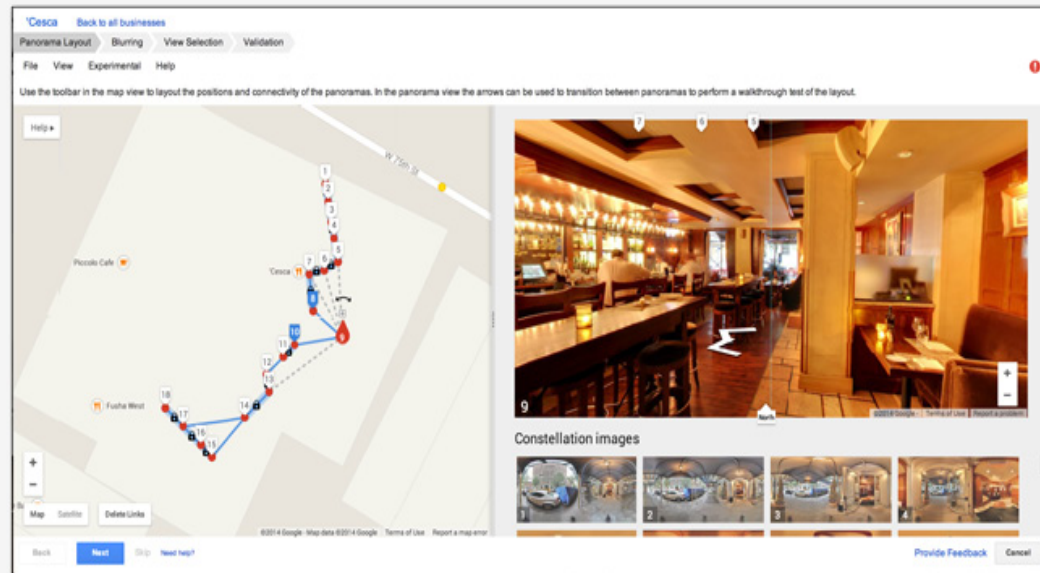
'Cesca Back to all businesses

Panorama Layout Blurring View Selection Validation

File View Experimental Help

Use the toolbar in the map view to layout the positions and connectivity of the panoramas. In the panorama view the arrows can be used to transition between panoramas to perform a walkthrough test of the layout.

Help ▸

W 75th St

1 2 3 4 5 6 7 8 9 10 11 12 13 14 15 16 17 18

Piccolo Cafe

'Cesca

Fusha West

+
−

Map Satellite Delete Links

©2014 Google · Map data ©2014 Google Terms of Use Report a map error

7 6 5

9

North

©2014 Google · Terms of Use Report a problem

Constellation images

1 2 3 4

Back Next Skip Need help?

Provide Feedback Cancel